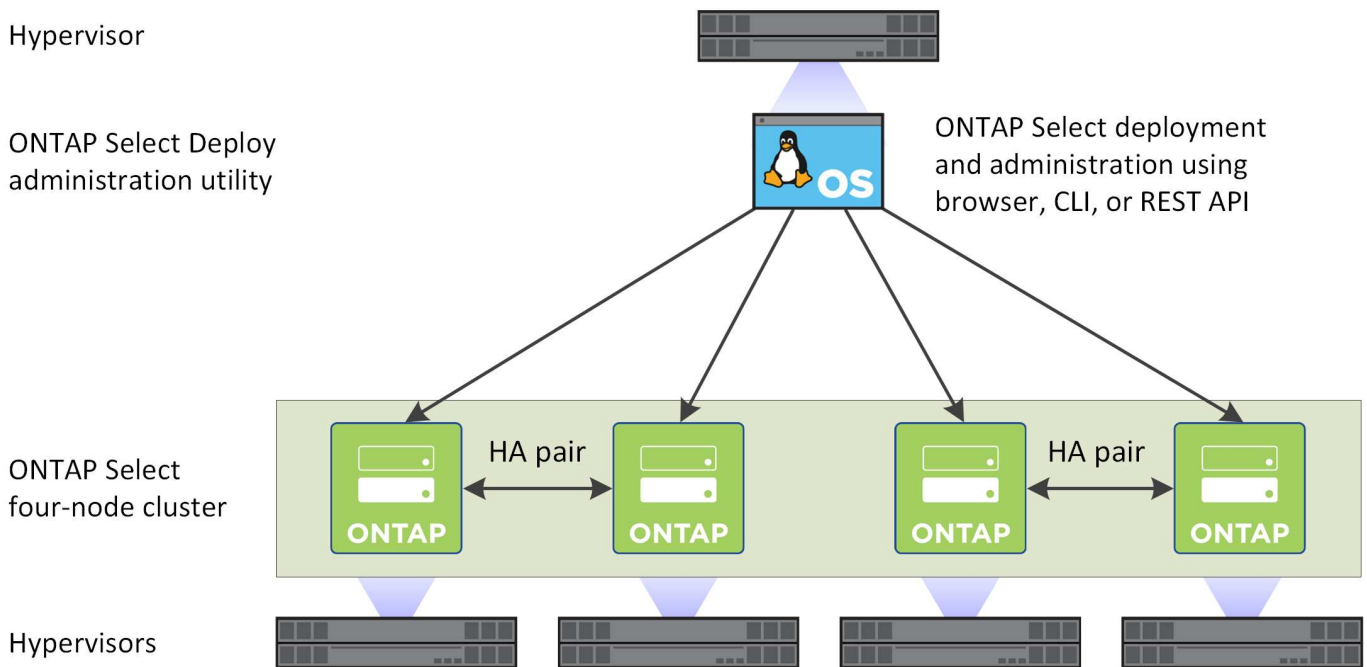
Hypervisor

ONTAP Select Deploy administration utility

OS

ONTAP Select deployment and administration using browser, CLI, or REST API

ONTAP Select four-node cluster

HA pair

HA pair

ONTAP

ONTAP

ONTAP

ONTAP

Hypervisors